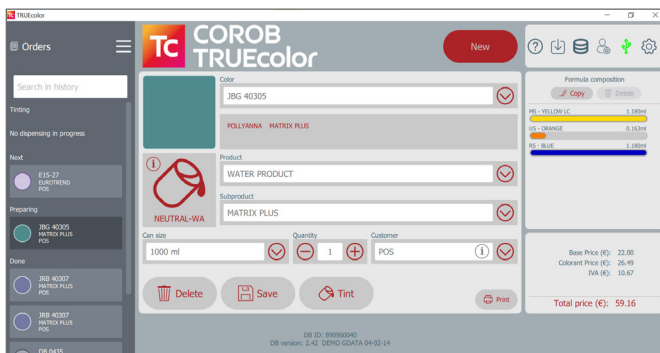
TRUEcolor

Orders

Search in history

Tinting

No dispensing in progress

Next

E15-27
EUROTREND
POS

Preparing

JBG 40305
MATRIX PLUS
POS

Done

JRB 40307
MATRIX PLUS
POS

JRB 40307
MATRIX PLUS
POS

DB 0435

TC COROB TRUEcolor

New

Color
JBG 40305

POLLYANNA MATRIX PLUS

NEUTRAL-WA

Product
WATER PRODUCT

Subproduct
MATRIX PLUS

Can size
1000 ml

Quantity
1

Customer
POS

Delete

Save

Tint

Print

Formula composition

Copy

Delete

MS - YELLOW LC 1.180ml

US - ORANGE 0.163ml

RS - BLUE 1.180ml

Base Price (€): 22.00
Colorant Price (€): 26.49
IVA (€): 10.67

Total price (€): 59.16

DB ID: 898960040
DB version: 2.42 DEMO GDATA 04-02-14